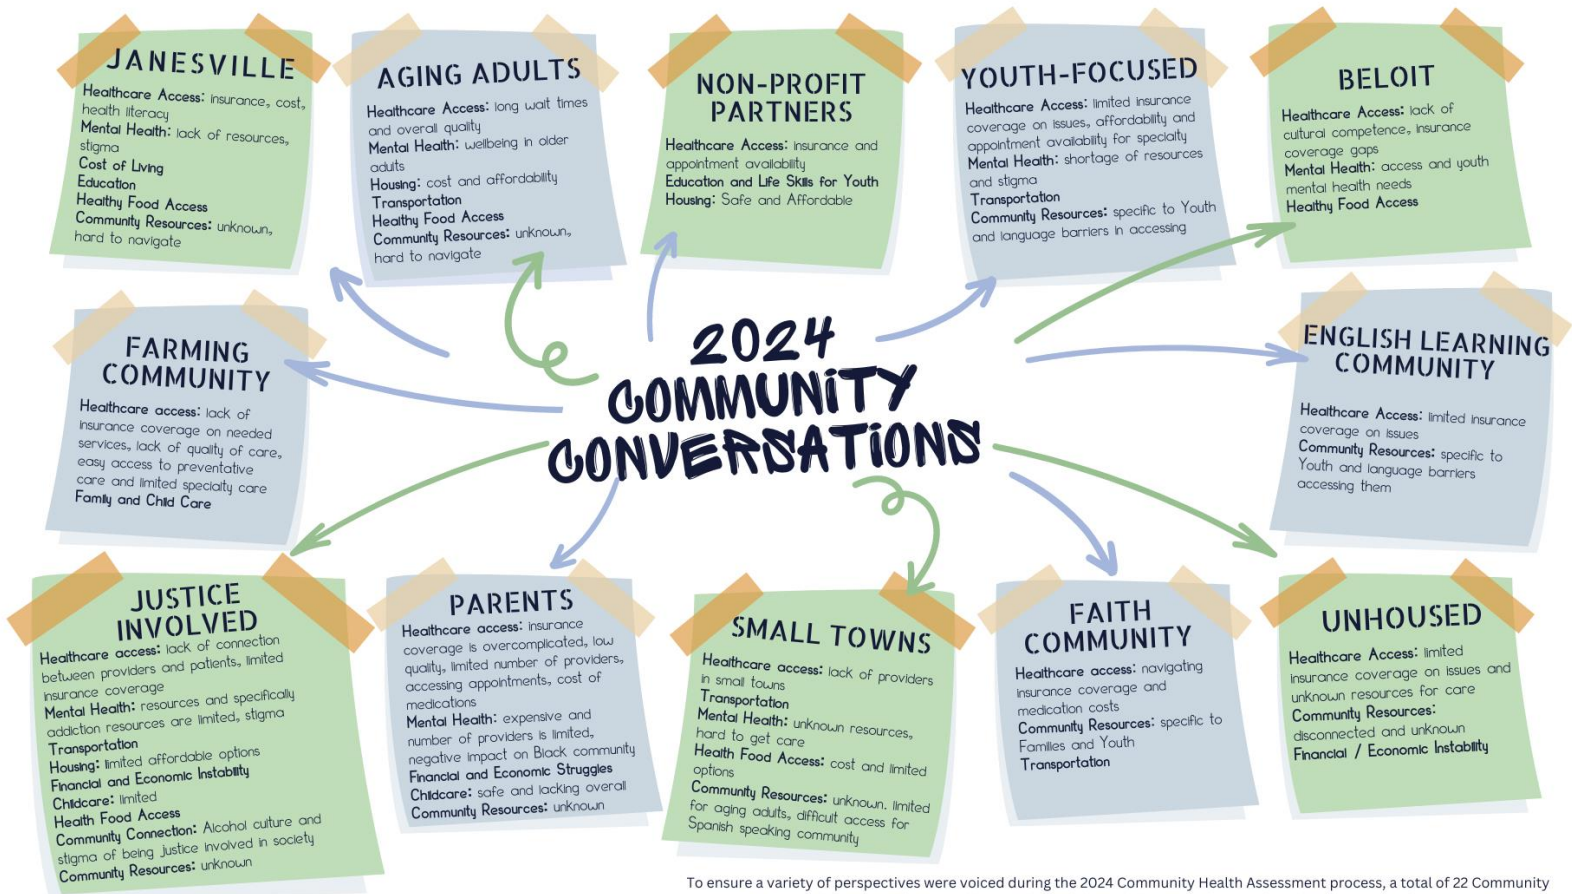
JANESVILLE
Healthcare Access: insurance, cost, health literacy
Mental Health: lack of resources, stigma
Cost of Living
Education
Healthy Food Access
Community Resources: unknown, hard to navigate

AGING ADULTS
Healthcare Access: long wait times and overall quality
Mental Health: wellbeing in older adults
Housing: cost and affordability
Transportation
Healthy Food Access
Community Resources: unknown, hard to navigate

NON-PROFIT PARTNERS
Healthcare Access: insurance and appointment availability
Education and Life Skills for Youth
Housing: Safe and Affordable

YOUTH-FOCUSED
Healthcare Access: limited insurance coverage on issues, affordability and appointment availability for specialty
Mental Health: shortage of resources and stigma
Transportation
Community Resources: specific to Youth and language barriers in accessing

BELOIT
Healthcare Access: lack of cultural competence, insurance coverage gaps
Mental Health: access and youth mental health needs
Healthy Food Access

FARMING COMMUNITY
Healthcare access: lack of insurance coverage on needed services, lack of quality of care, easy access to preventative care and limited specialty care
Family and Child Care

2024 COMMUNITY CONVERSATIONS

ENGLISH LEARNING COMMUNITY
Healthcare Access: limited insurance coverage on issues
Community Resources: specific to Youth and language barriers accessing them

JUSTICE INVOLVED
Healthcare access: lack of connection between providers and patients, limited insurance coverage
Mental Health: resources and specifically addiction resources are limited, stigma
Transportation
Housing: limited affordable options
Financial and Economic Instability
Childcare: limited
Health Food Access
Community Connection: Alcohol culture and stigma of being justice involved in society
Community Resources: unknown

PARENTS
Healthcare access: insurance coverage is overcomplicated, low quality, limited number of providers, accessing appointments, cost of medications
Mental Health: expensive and number of providers is limited, negative impact on Black community
Financial and Economic Struggles
Childcare: safe and lacking overall
Community Resources: unknown

SMALL TOWNS
Healthcare access: lack of providers in small towns
Transportation
Mental Health: unknown resources, hard to get care
Health Food Access: cost and limited options
Community Resources: unknown, limited for aging adults, difficult access for Spanish speaking community

FAITH COMMUNITY
Healthcare access: navigating insurance coverage and medication costs
Community Resources: specific to Families and Youth
Transportation

UNHOUSED
Healthcare Access: limited insurance coverage on issues and unknown resources for care
Community Resources: disconnected and unknown
Financial / Economic Instability

To ensure a variety of perspectives were voiced during the 2024 Community Health Assessment process, a total of 22 Community